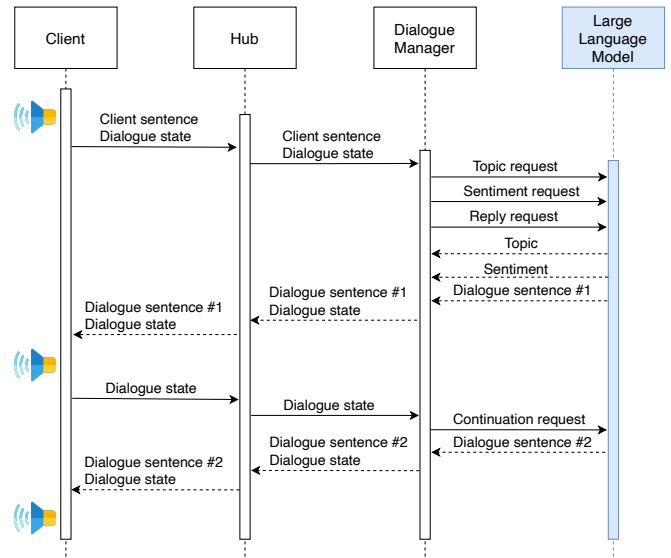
Client

Hub

Dialogue Manager

Large Language Model

Client sentence
Dialogue state

Client sentence
Dialogue state

Topic request

Sentiment request

Reply request

Topic

Sentiment

Dialogue sentence #1

Dialogue sentence #1
Dialogue state

Dialogue sentence #1
Dialogue state

Dialogue state

Dialogue state

Continuation request

Dialogue sentence #2

Dialogue sentence #2
Dialogue state

Dialogue sentence #2
Dialogue state